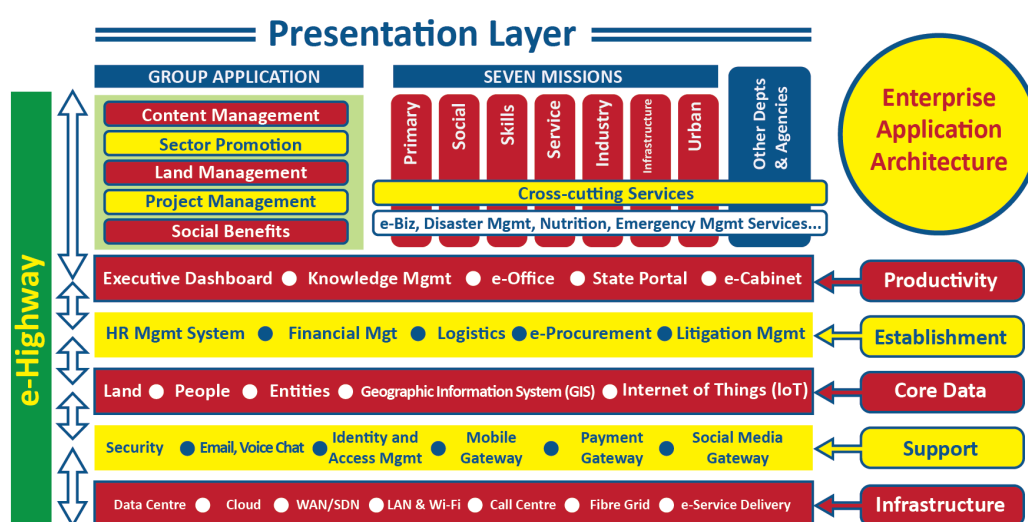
Presentation Layer

GROUP APPLICATION

Content Management
Sector Promotion
Land Management
Project Management
Social Benefits

SEVEN MISSIONS

Primary
Social
Skills
Service
Industry
Infrastructure
Urban

Other Depts & Agencies

Cross-cutting Services
e-Biz, Disaster Mgmt, Nutrition, Emergency Mgmt Services...

Enterprise Application Architecture

e-Highway

Executive Dashboard ● Knowledge Mgmt ● e-Office ● State Portal ● e-Cabinet
Productivity

HR Mgmt System ● Financial Mgt ● Logistics ● e-Procurement ● Litigation Mgmt
Establishment

Land ● People ● Entities ● Geographic Information System (GIS) ● Internet of Things (IoT)
Core Data

Security ● Email, Voice Chat ● Identity and Access Mgmt ● Mobile Gateway ● Payment Gateway ● Social Media Gateway
Support

Data Centre ● Cloud ● WAN/SDN ● LAN & Wi-Fi ● Call Centre ● Fibre Grid ● e-Service Delivery
Infrastructure